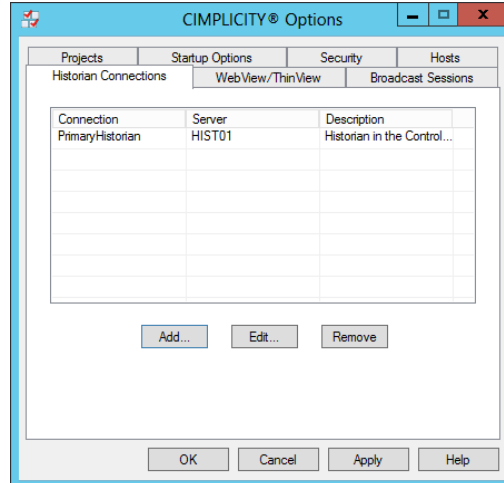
CIMPLICITY® Options

Projects
Startup Options
Security
Hosts
Historian Connections
WebView/ThinView
Broadcast Sessions

| Connection | Server | Description |
|---|---|---|
| PrimaryHistorian | HIST01 | Historian in the Control... |

Add...
Edit...
Remove

OK
Cancel
Apply
Help